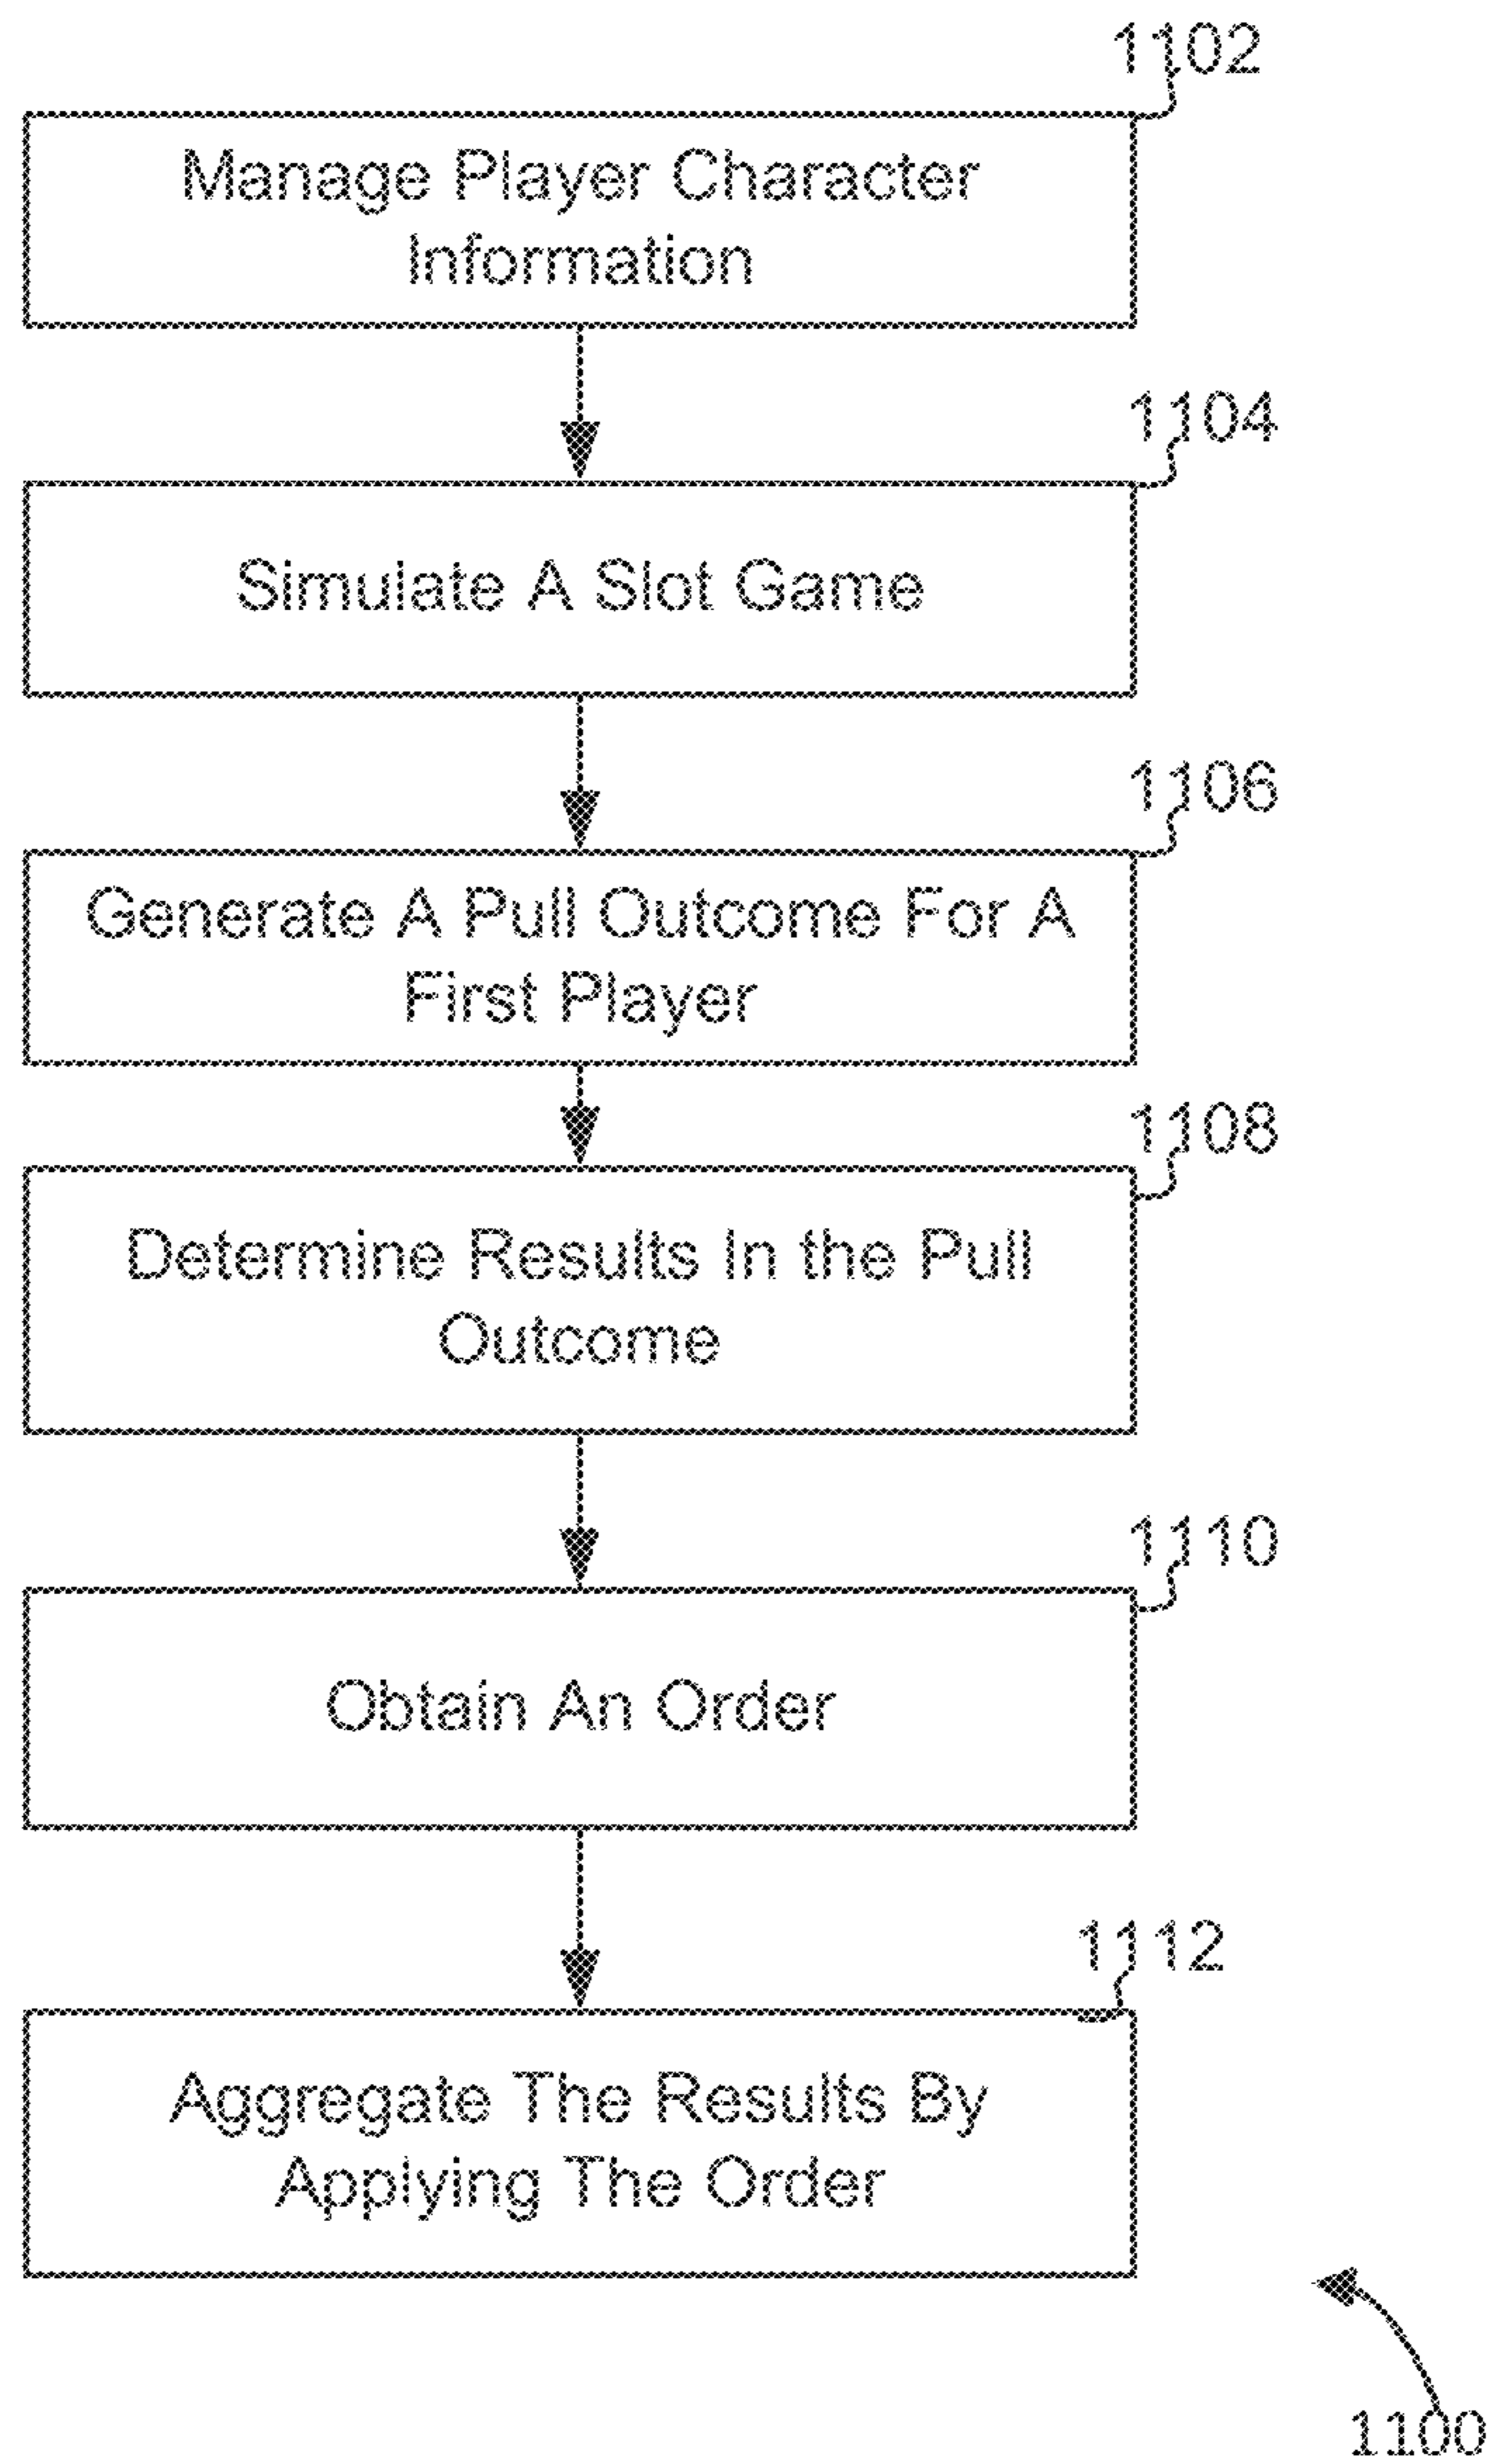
1102

Manage Player Character Information

1104

Simulate A Slot Game

1106

Generate A Pull Outcome For A First Player

1108

Determine Results In the Pull Outcome

1110

Obtain An Order

1112

Aggregate The Results By Applying The Order

1100